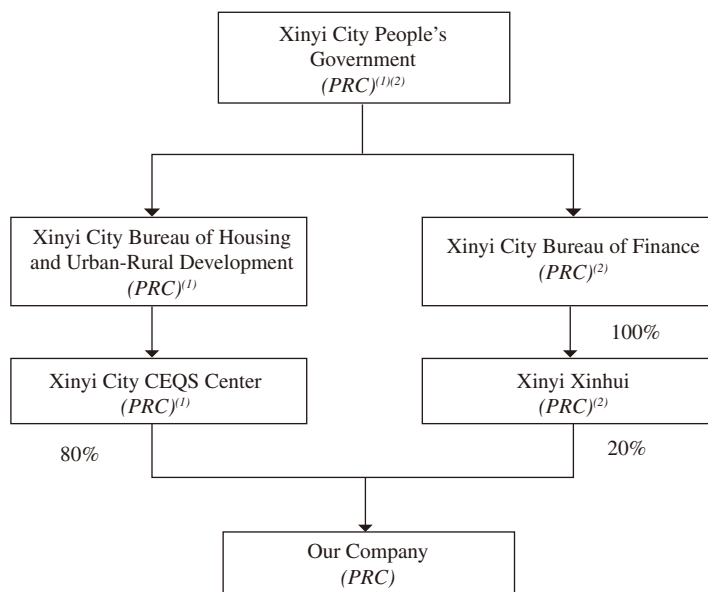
Xinyi City People's Government
*(PRC)*$^{(1)(2)}$

Xinyi City Bureau of Housing and Urban-Rural Development
*(PRC)*$^{(1)}$

Xinyi City Bureau of Finance
*(PRC)*$^{(2)}$

100%

Xinyi City CEQS Center
*(PRC)*$^{(1)}$

Xinyi Xinhui
*(PRC)*$^{(2)}$

80%

20%

Our Company
*(PRC)*